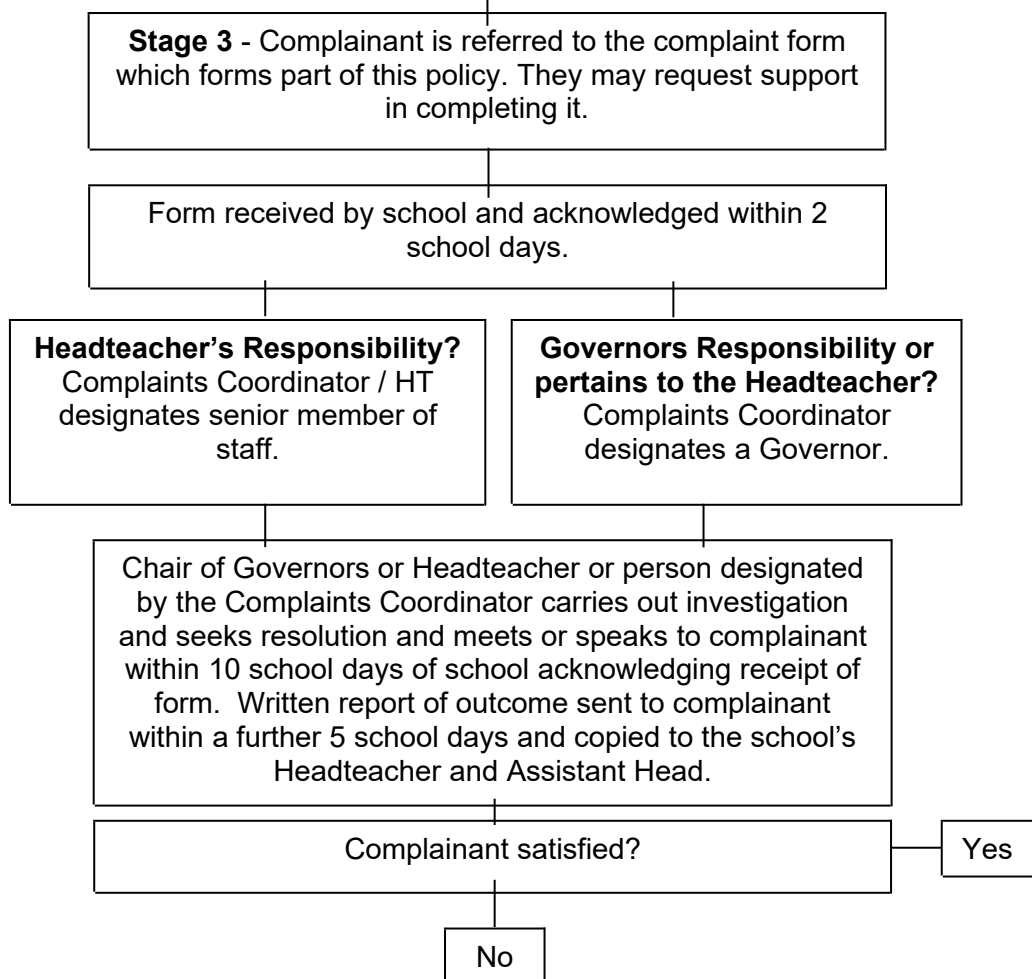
**Stage 3** - Complainant is referred to the complaint form which forms part of this policy. They may request support in completing it.

Form received by school and acknowledged within 2 school days.

**Headteacher's Responsibility?** Complaints Coordinator / HT designates senior member of staff.

**Governors Responsibility or pertains to the Headteacher?** Complaints Coordinator designates a Governor.

Chair of Governors or Headteacher or person designated by the Complaints Coordinator carries out investigation and seeks resolution and meets or speaks to complainant within 10 school days of school acknowledging receipt of form. Written report of outcome sent to complainant within a further 5 school days and copied to the school's Headteacher and Assistant Head.

Complainant satisfied?

Yes

No